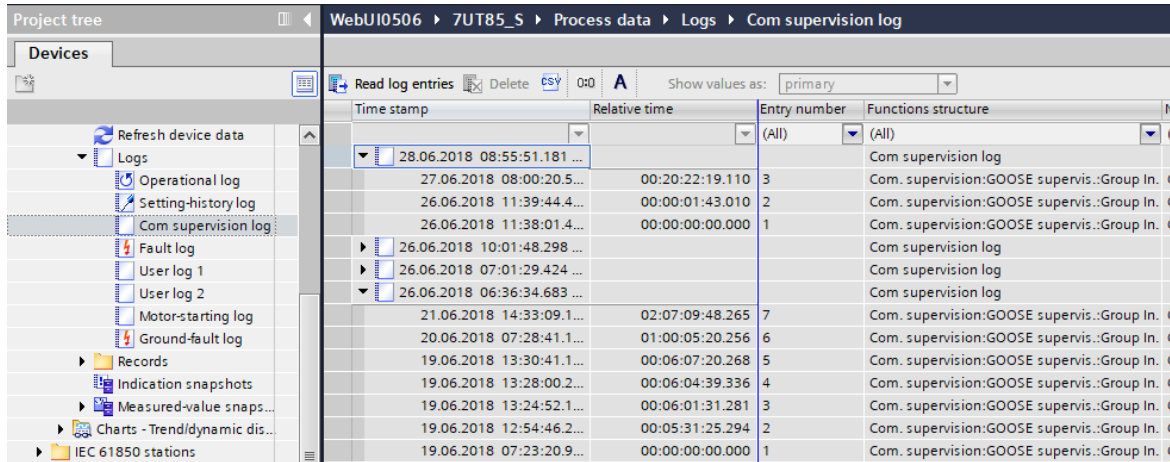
Project tree

Devices

Refresh device data
Logs
Operational log
Setting-history log
Com supervision log
Fault log
User log 1
User log 2
Motor-starting log
Ground-fault log
Records
Indication snapshots
Measured-value snaps...
Charts - Trend/dynamic dis...
IEC 61850 stations

WebUI0506 ▸ 7UT85_S ▸ Process data ▸ Logs ▸ Com supervision log

Read log entries Delete CSV 0:0 A Show values as: primary

| Time stamp | Relative time | Entry number | Functions structure |
|---|---|---|---|
| | | (All) | (All) |
| 28.06.2018 08:55:51.181 ... | | | Com supervision log |
| 27.06.2018 08:00:20.5... | 00:20:22:19.110 | 3 | Com. supervision:GOOSE supervis.:Group In. |
| 26.06.2018 11:39:44.4... | 00:00:01:43.010 | 2 | Com. supervision:GOOSE supervis.:Group In. |
| 26.06.2018 11:38:01.4... | 00:00:00:00.000 | 1 | Com. supervision:GOOSE supervis.:Group In. |
| 26.06.2018 10:01:48.298 ... | | | Com supervision log |
| 26.06.2018 07:01:29.424 ... | | | Com supervision log |
| 26.06.2018 06:36:34.683 ... | | | Com supervision log |
| 21.06.2018 14:33:09.1... | 02:07:09:48.265 | 7 | Com. supervision:GOOSE supervis.:Group In. |
| 20.06.2018 07:28:41.1... | 01:00:05:20.256 | 6 | Com. supervision:GOOSE supervis.:Group In. |
| 19.06.2018 13:30:41.1... | 00:06:07:20.268 | 5 | Com. supervision:GOOSE supervis.:Group In. |
| 19.06.2018 13:28:00.2... | 00:06:04:39.336 | 4 | Com. supervision:GOOSE supervis.:Group In. |
| 19.06.2018 13:24:52.1... | 00:06:01:31.281 | 3 | Com. supervision:GOOSE supervis.:Group In. |
| 19.06.2018 12:54:46.2... | 00:05:31:25.294 | 2 | Com. supervision:GOOSE supervis.:Group In. |
| 19.06.2018 07:23:20.9... | 00:00:00:00.000 | 1 | Com. supervision:GOOSE supervis.:Group In. |